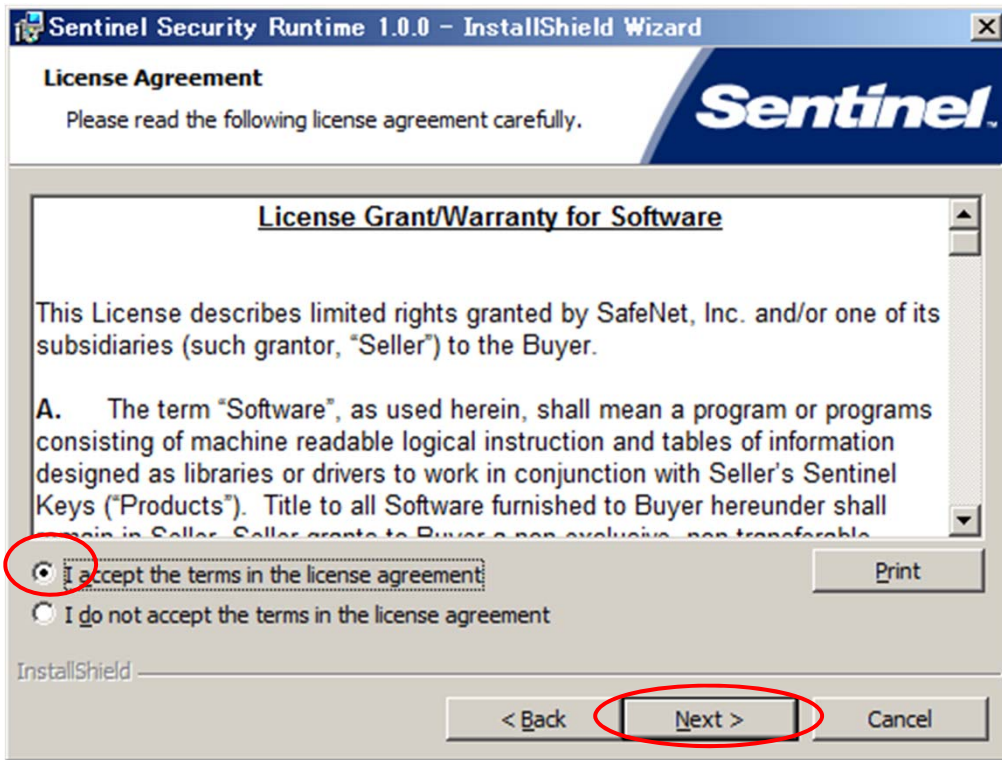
Sentinel Security Runtime 1.0.0 - InstallShield Wizard

License Agreement

Please read the following license agreement carefully.

Sentinel

License Grant/Warranty for Software

This License describes limited rights granted by SafeNet, Inc. and/or one of its subsidiaries (such grantor, "Seller") to the Buyer.

A. The term "Software", as used herein, shall mean a program or programs consisting of machine readable logical instruction and tables of information designed as libraries or drivers to work in conjunction with Seller's Sentinel Keys ("Products"). Title to all Software furnished to Buyer hereunder shall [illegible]

I accept the terms in the license agreement

I do not accept the terms in the license agreement

Print

InstallShield

< Back

Next >

Cancel